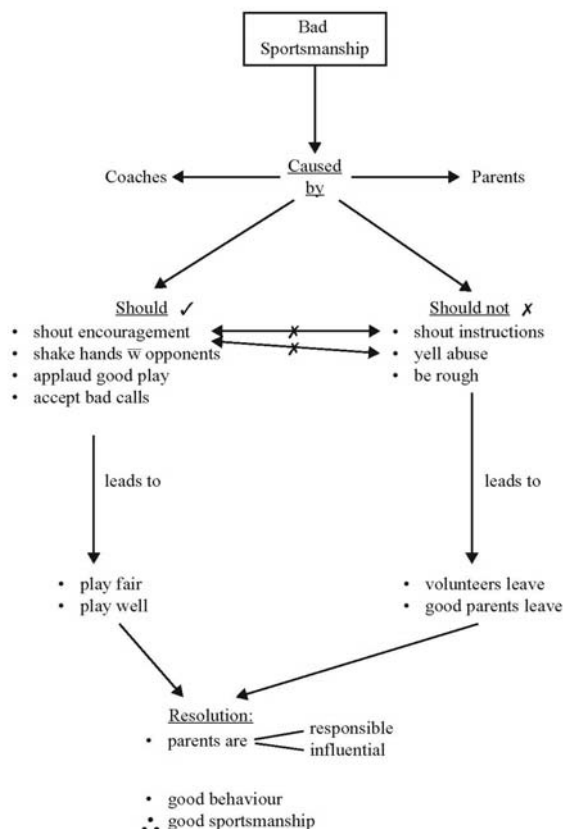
Bad Sportsmanship

Coaches

Caused by

Parents

Should ✓
- shout encouragement
- shake hands $\overline{w}$ opponents
- applaud good play
- accept bad calls

✗

✗

Should not ✗
- shout instructions
- yell abuse
- be rough

leads to

leads to

- play fair
- play well

- volunteers leave
- good parents leave

Resolution:
- parents are
responsible
influential

- good behaviour
∴ good sportsmanship